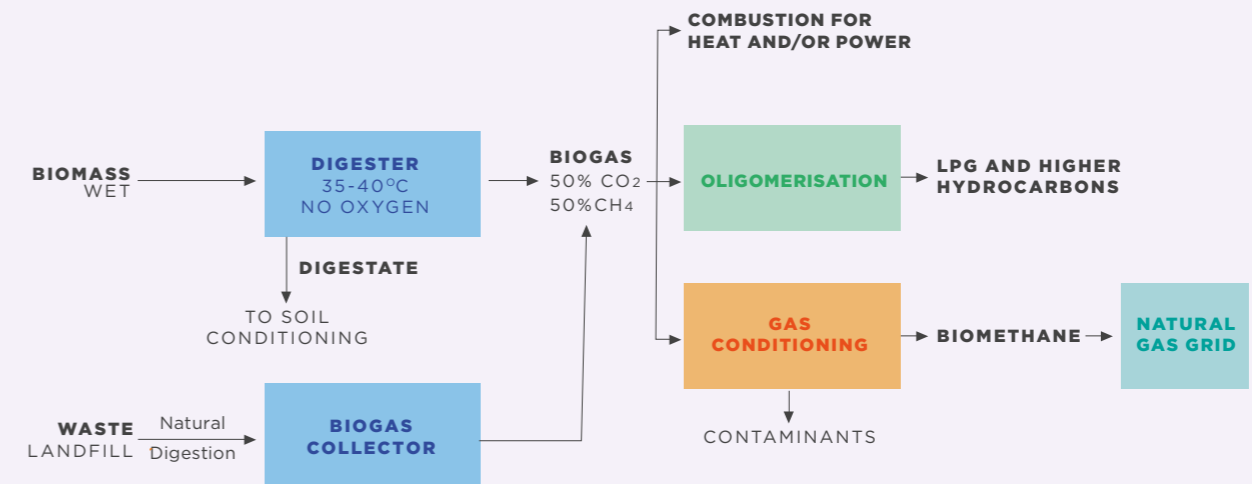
BIOMASS
WET

DIGESTER
35-40°C
NO OXYGEN

DIGESTATE

TO SOIL
CONDITIONING

WASTE
LANDFILL

Natural
Digestion

BIOGAS
COLLECTOR

BIOGAS
50% $CO_2$
50%$CH_4$

COMBUSTION FOR
HEAT AND/OR POWER

OLIGOMERISATION

LPG AND HIGHER
HYDROCARBONS

GAS
CONDITIONING

BIOMETHANE

NATURAL
GAS GRID

CONTAMINANTS